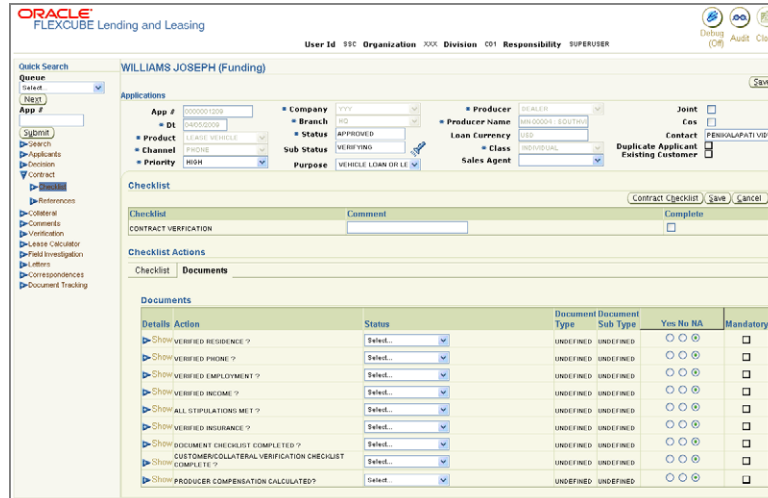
ORACLE
FLEXCUBE Lending and Leasing

User Id SSC Organization XXX Division C01 Responsibility SUPERUSER

Debug (Off) Audit Clo

Quick Search
Queue
Select...
Next
App #
Submit
Search
Applicants
Decision
Contract
Checklist
References
Collateral
Comments
Verification
Lease Calculator
Field Investigation
Letters
Correspondences
Document Tracking

WILLIAMS JOSEPH (Funding)

Save

Applications

App # 0000001209
* Dt 04/05/2009
* Product LEASE VEHICLE
* Channel PHONE
* Priority HIGH
* Company YYY
* Branch HQ
* Status APPROVED
Sub Status VERIFYING
Purpose VEHICLE LOAN OR LE
* Producer DEALER
* Producer Name MN 00009 : SOUTHW
Loan Currency USD
* Class INDIVIDUAL
Sales Agent
Joint
Cos
Contact PENIKALAPATI VID
Duplicate Applicant
Existing Customer

Checklist

Contract Checklist Save Cancel

| Checklist | Comment | Complete |
|---|---|---|
| CONTRACT VERFICATION | | |

Checklist Actions

Checklist Documents

Documents

| Details | Action | Status | Document Type | Document Sub Type | Yes No NA | Mandatory |
|---|---|---|---|---|---|---|
| Show | VERIFIED RESIDENCE ? | Select... | UNDEFINED | UNDEFINED | | |
| Show | VERIFIED PHONE ? | Select... | UNDEFINED | UNDEFINED | | |
| Show | VERIFIED EMPLOYMENT ? | Select... | UNDEFINED | UNDEFINED | | |
| Show | VERIFIED INCOME ? | Select... | UNDEFINED | UNDEFINED | | |
| Show | ALL STIPULATIONS MET ? | Select... | UNDEFINED | UNDEFINED | | |
| Show | VERIFIED INSURANCE ? | Select... | UNDEFINED | UNDEFINED | | |
| Show | DOCUMENT CHECKLIST COMPLETED ? | Select... | UNDEFINED | UNDEFINED | | |
| Show | CUSTOMER/COLLATERAL VERIFICATION CHECKLIST COMPLETE ? | Select... | UNDEFINED | UNDEFINED | | |
| Show | PRODUCER COMPENSATION CALCULATED? | Select... | UNDEFINED | UNDEFINED | | |